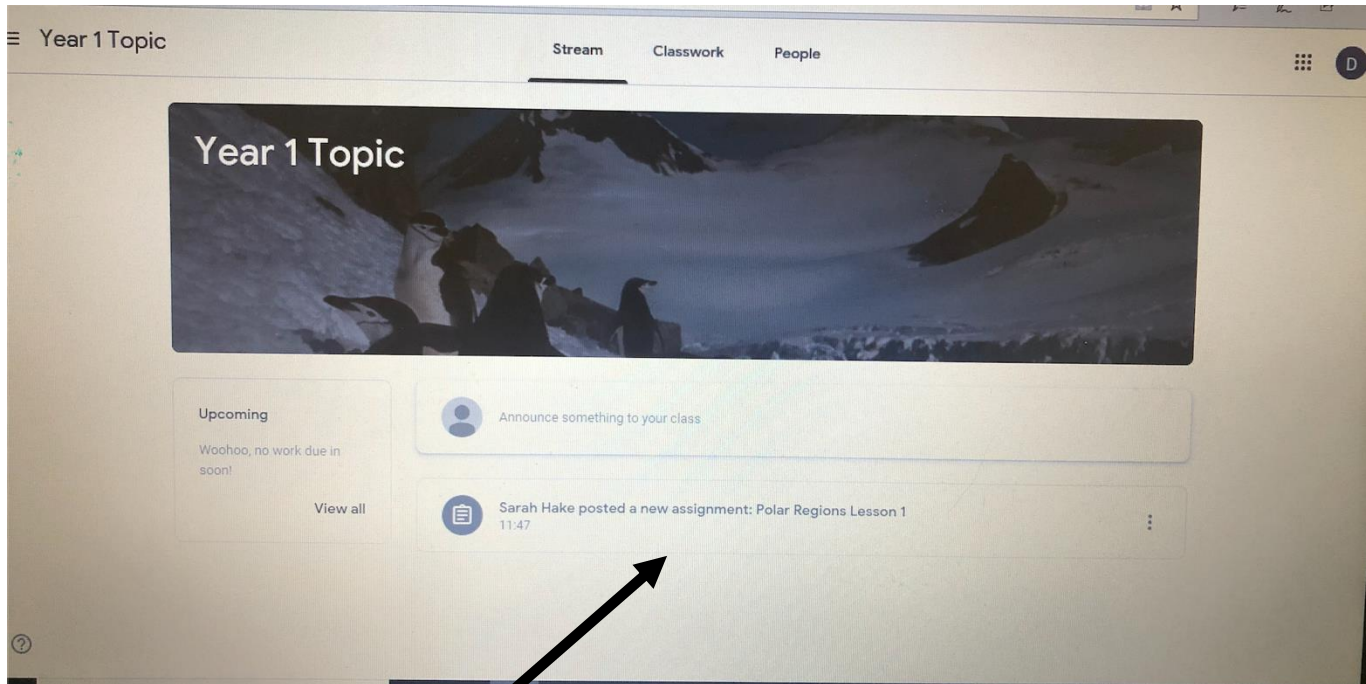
Year 1 Topic

Stream Classwork People

D

Year 1 Topic

Upcoming

Woohoo, no work due in soon!

View all

Announce something to your class

Sarah Hake posted a new assignment: Polar Regions Lesson 1
11:47